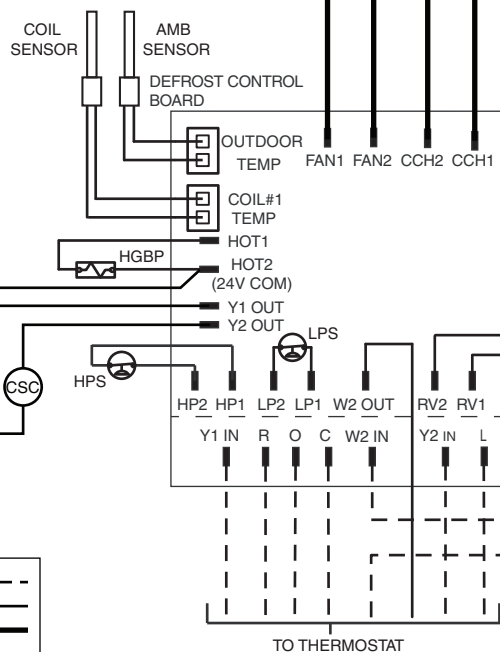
COIL SENSOR

AMB SENSOR

DEFROST CONTROL BOARD

OUTDOOR TEMP

FAN1 FAN2 CCH2 CCH1

COIL#1 TEMP

HOT1

HGBP

HOT2 (24V COM)

Y1 OUT

Y2 OUT

CSC

LPS

HPS

HP2 HP1 LP2 LP1 W2 OUT RV2 RV1

Y1 IN R O C W2 IN Y2 IN L

TO THERMOSTAT